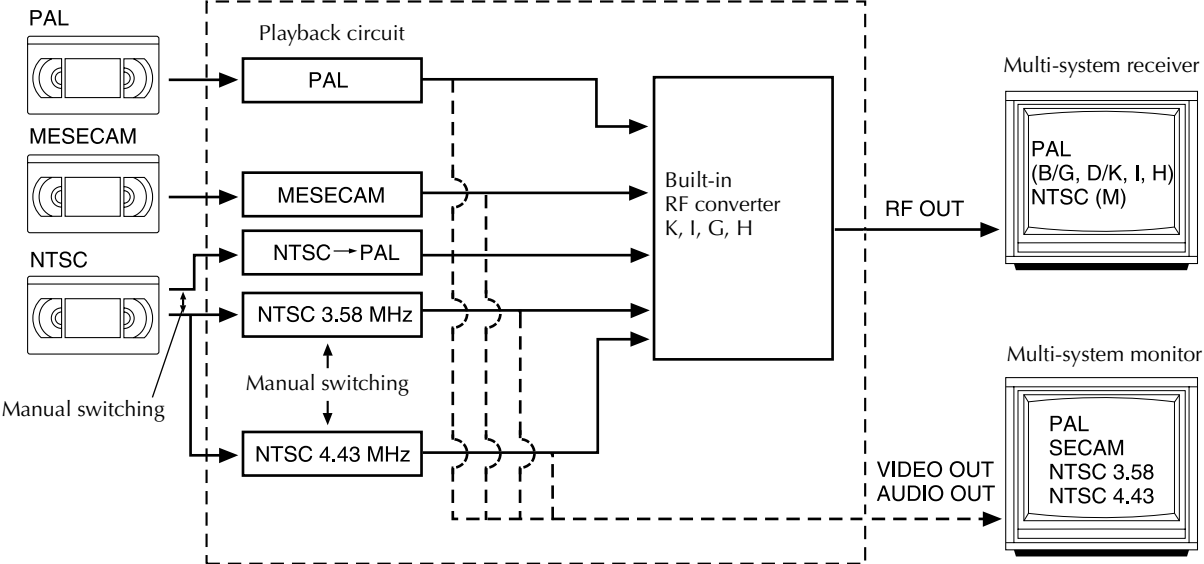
PAL

MESECAM

NTSC

Manual switching

Playback circuit

PAL

MESECAM

NTSC → PAL

NTSC 3.58 MHz

Manual switching

NTSC 4.43 MHz

Built-in RF converter K, I, G, H

RF OUT

VIDEO OUT
AUDIO OUT

Multi-system receiver

PAL
(B/G, D/K, I, H)
NTSC (M)

Multi-system monitor

PAL
SECAM
NTSC 3.58
NTSC 4.43